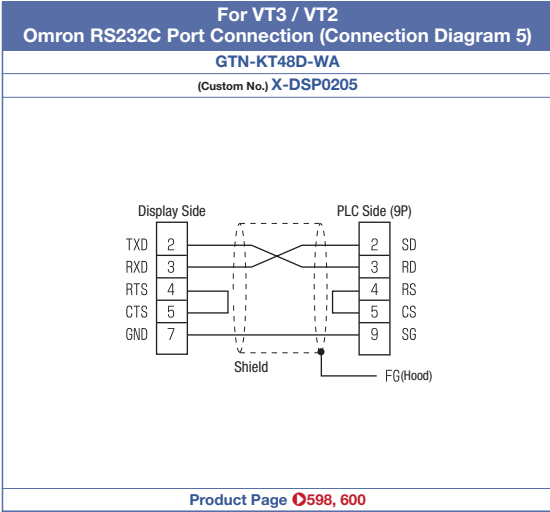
For VT3 / VT2
Omron RS232C Port Connection (Connection Diagram 5)

GTN-KT48D-WA

(Custom No.) X-DSP0205

Display Side

PLC Side (9P)

TXD 2
RXD 3
RTS 4
CTS 5
GND 7

2 SD
3 RD
4 RS
5 CS
9 SG

Shield

FG(Hood)

Product Page 598, 600